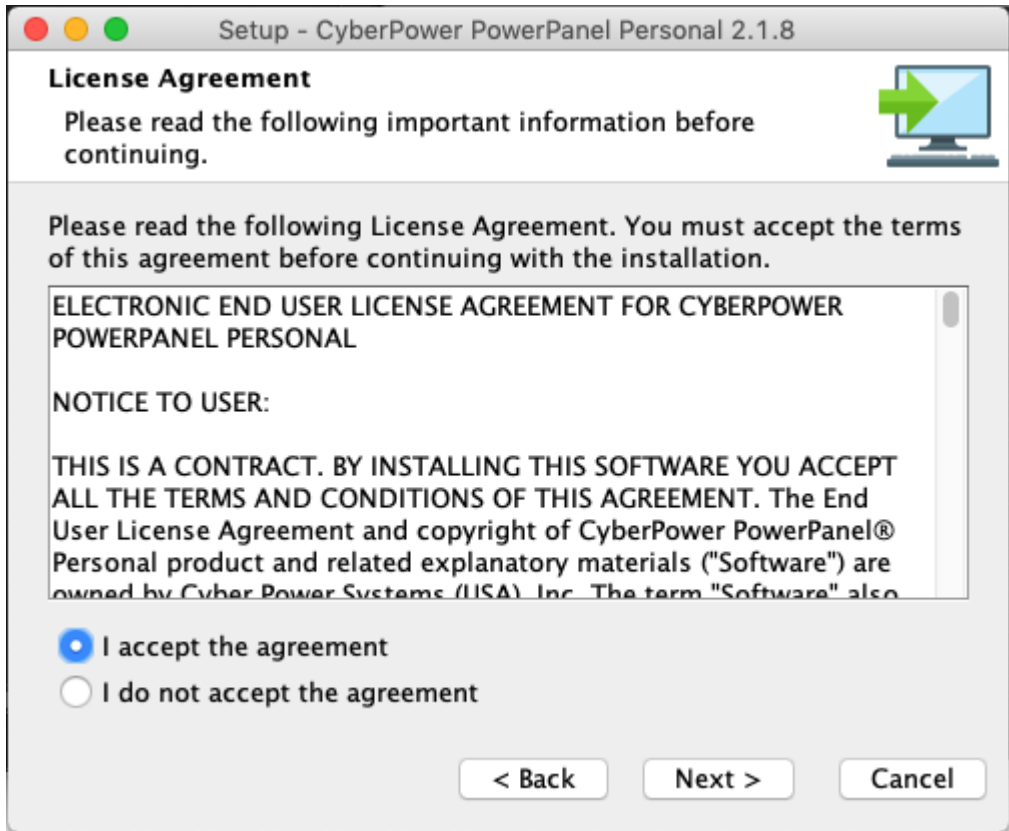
Setup - CyberPower PowerPanel Personal 2.1.8

License Agreement

Please read the following important information before continuing.

Please read the following License Agreement. You must accept the terms of this agreement before continuing with the installation.

ELECTRONIC END USER LICENSE AGREEMENT FOR CYBERPOWER POWERPANEL PERSONAL

NOTICE TO USER:

THIS IS A CONTRACT. BY INSTALLING THIS SOFTWARE YOU ACCEPT ALL THE TERMS AND CONDITIONS OF THIS AGREEMENT. The End User License Agreement and copyright of CyberPower PowerPanel® Personal product and related explanatory materials ("Software") are owned by Cyber Power Systems (USA), Inc. The term "Software" also

I accept the agreement

I do not accept the agreement

< Back

Next >

Cancel